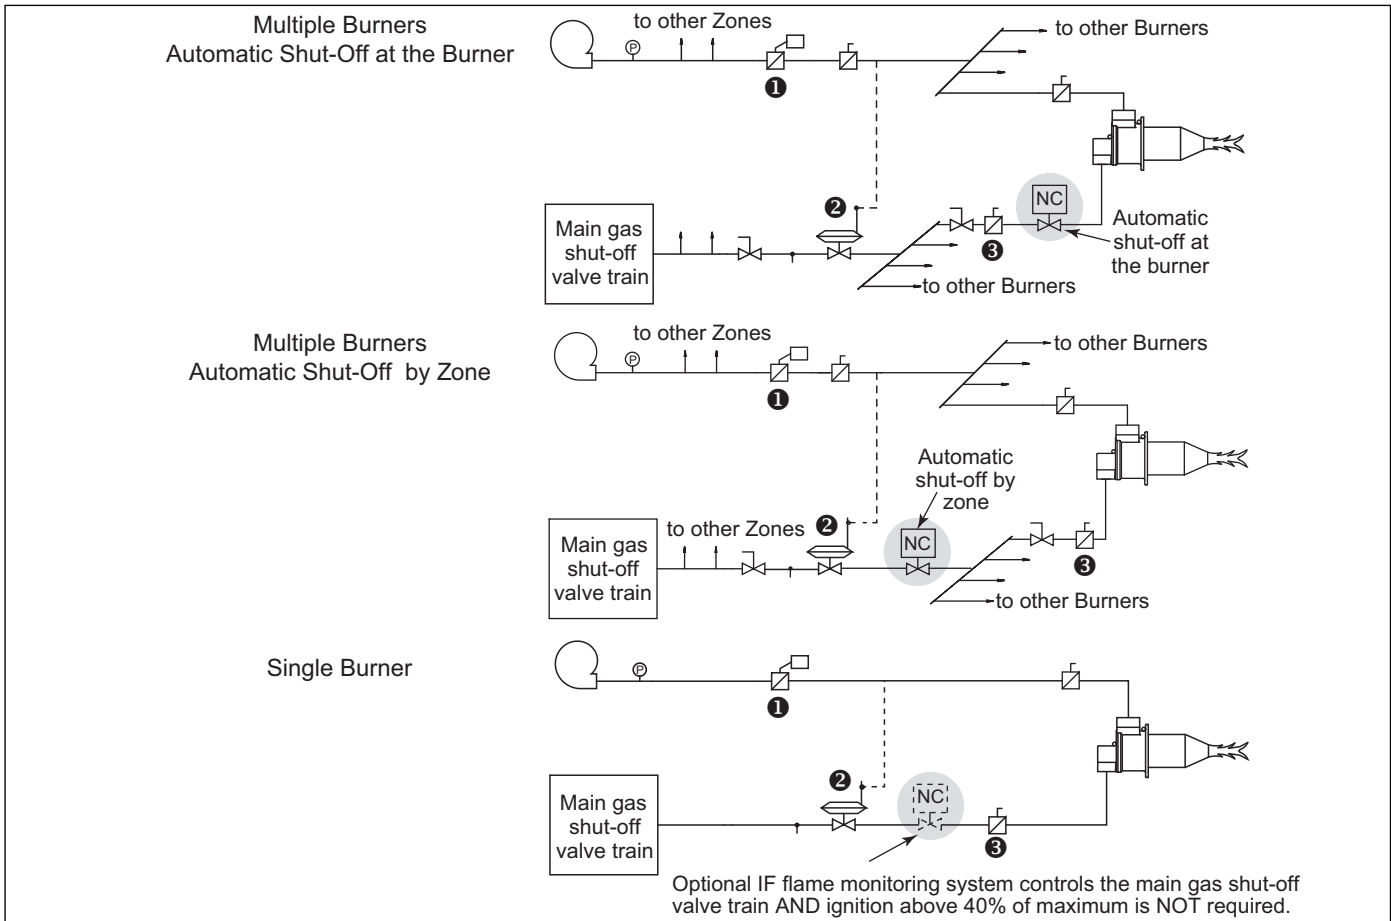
Multiple Burners
Automatic Shut-Off at the Burner

to other Zones
P
❶
to other Burners
❷
Main gas shut-off valve train
NC
❸
Automatic shut-off at the burner
to other Burners

Multiple Burners
Automatic Shut-Off by Zone

to other Zones
P
❶
to other Burners
Automatic shut-off by zone
❷
to other Zones
Main gas shut-off valve train
NC
❸
to other Burners

Single Burner

P
❶
❷
Main gas shut-off valve train
NC
❸

Optional IF flame monitoring system controls the main gas shut-off valve train AND ignition above 40% of maximum is NOT required.